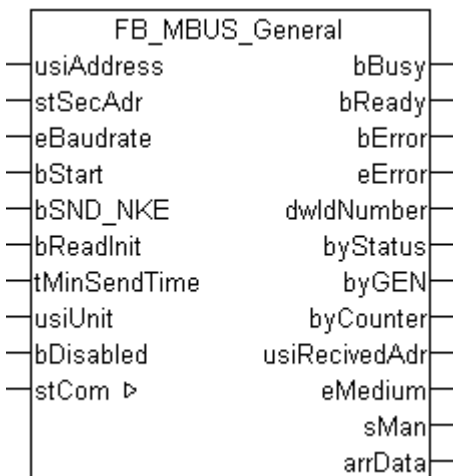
FB_MBUS_General

usiAddress
stSecAdr
eBaudrate
bStart
bSND_NKE
bReadInit
tMinSendTime
usiUnit
bDisabled
stCom ▷

bBusy
bReady
bError
eError
dwIdNumber
byStatus
byGEN
byCounter
usiRecivedAdr
eMedium
sMan
arrData